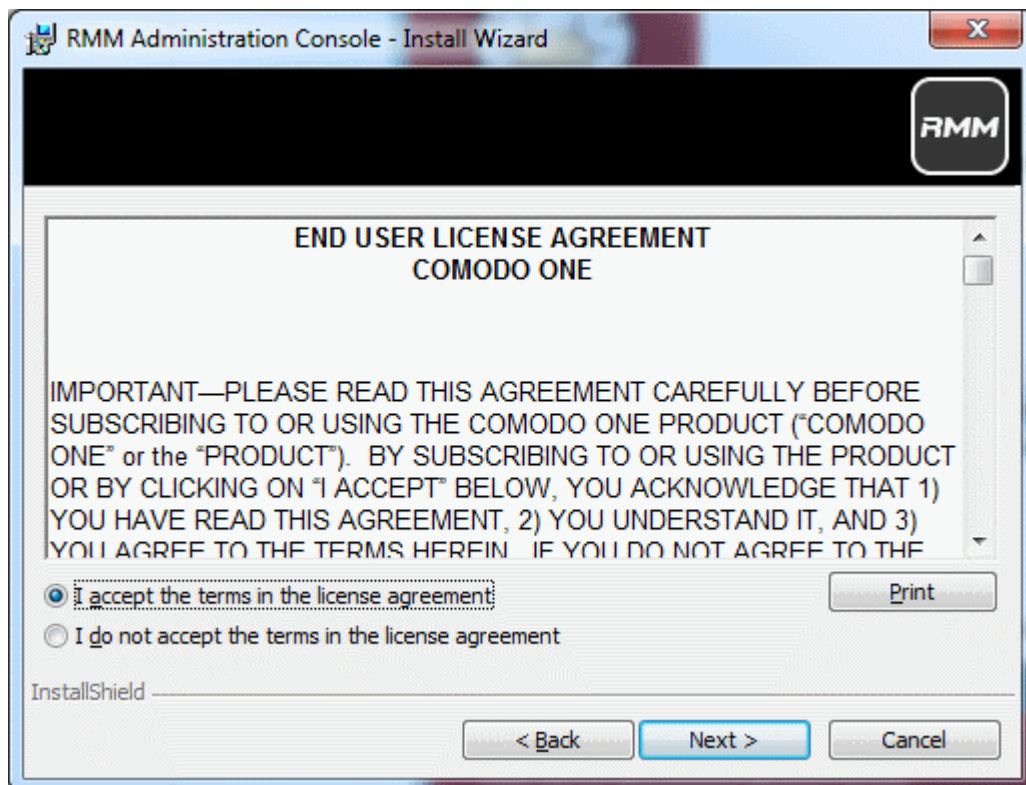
RMM Administration Console - Install Wizard

RMM

END USER LICENSE AGREEMENT
COMODO ONE

IMPORTANT—PLEASE READ THIS AGREEMENT CAREFULLY BEFORE SUBSCRIBING TO OR USING THE COMODO ONE PRODUCT ("COMODO ONE" or the "PRODUCT"). BY SUBSCRIBING TO OR USING THE PRODUCT OR BY CLICKING ON "I ACCEPT" BELOW, YOU ACKNOWLEDGE THAT 1) YOU HAVE READ THIS AGREEMENT, 2) YOU UNDERSTAND IT, AND 3) YOU AGREE TO THE TERMS HEREIN. IF YOU DO NOT AGREE TO THE

I accept the terms in the license agreement

Print

I do not accept the terms in the license agreement

InstallShield

< Back

Next >

Cancel